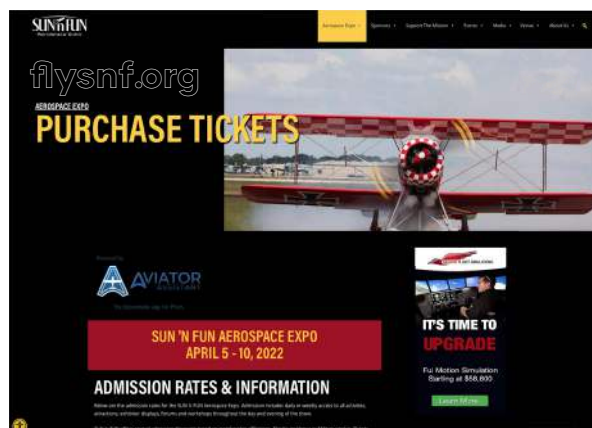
SUN 'n FUN
Aerospace Expo

Aerospace Expo
Sponsors
Support The Mission
Forums
Media
Venue
About Us

flysnf.org

AEROSPACE EXPO
PURCHASE TICKETS

Powered by
AVIATOR
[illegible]

SUN 'N FUN AEROSPACE EXPO
APRIL 5 - 10, 2022

ADMISSION RATES & INFORMATION

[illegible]

IT'S TIME TO
UPGRADE
Full Motion Simulation
Starting at $58,800
Learn More